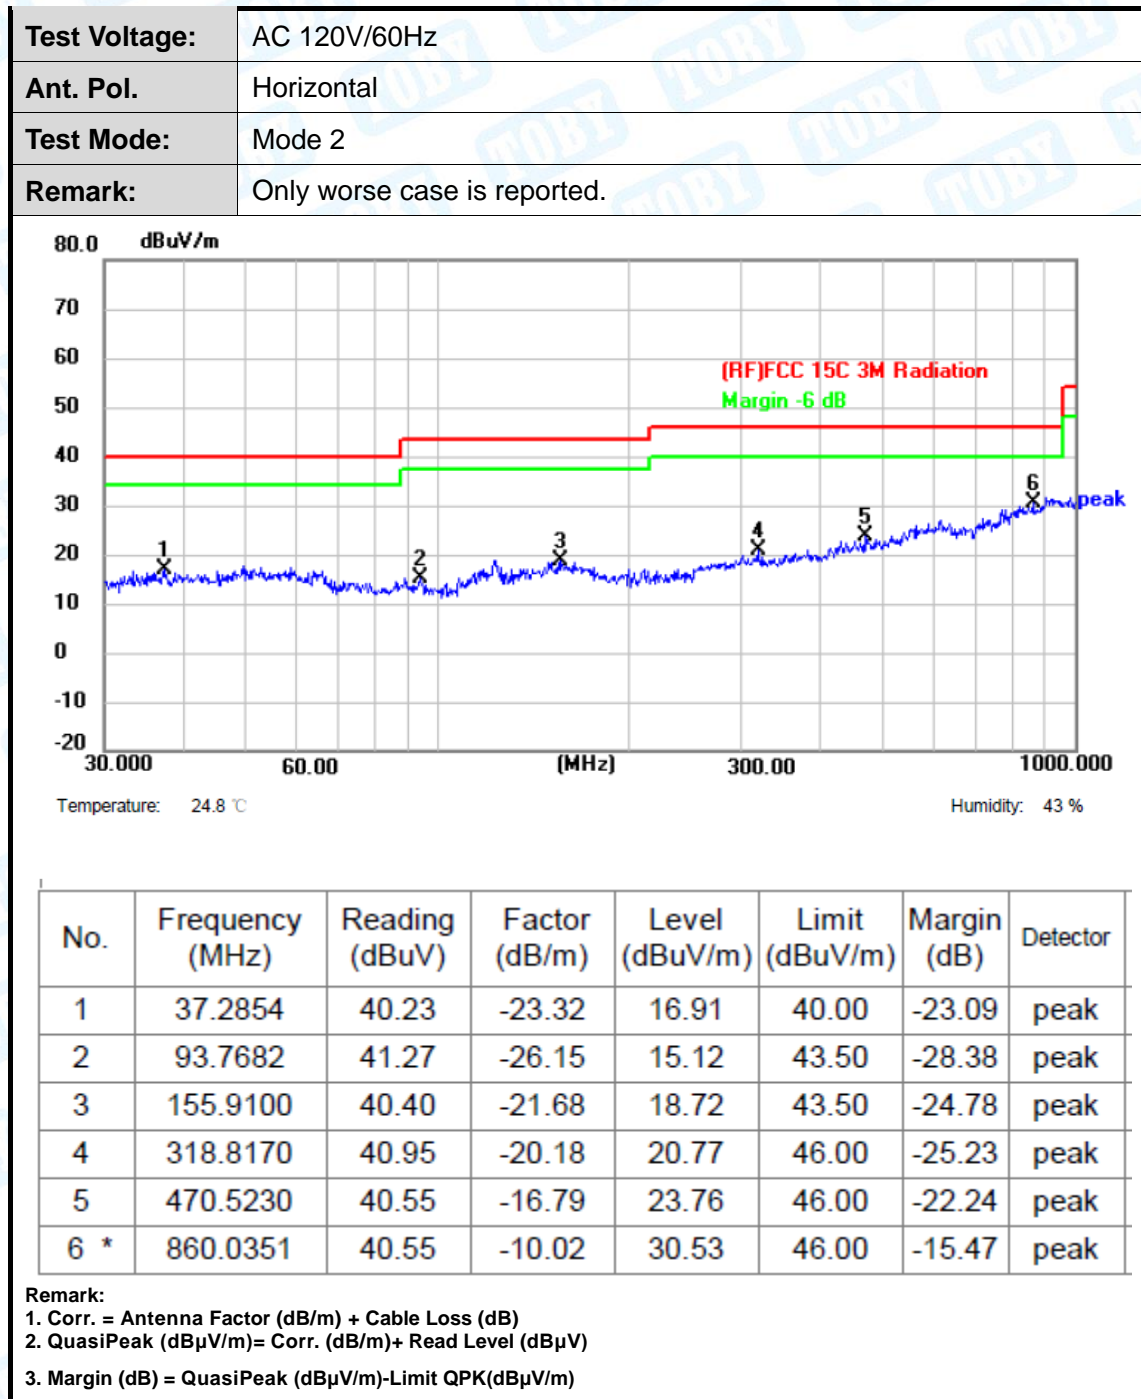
| Test Voltage: | AC 120V/60Hz |
|---|---|
| Ant. Pol. | Horizontal |
| Test Mode: | Mode 2 |
| Remark: | Only worse case is reported. |

80.0 dBuV/m
70
60
50
40
30
20
10
0
-10
-20
(RF)FCC 15C 3M Radiation
Margin -6 dB
peak
1 2 3 4 5 6
30.000 60.00 (MHz) 300.00 1000.000

Temperature: 24.8 ℃ Humidity: 43 %

| No. | Frequency (MHz) | Reading (dBuV) | Factor (dB/m) | Level (dBuV/m) | Limit (dBuV/m) | Margin (dB) | Detector |
|---|---|---|---|---|---|---|---|
| 1 | 37.2854 | 40.23 | -23.32 | 16.91 | 40.00 | -23.09 | peak |
| 2 | 93.7682 | 41.27 | -26.15 | 15.12 | 43.50 | -28.38 | peak |
| 3 | 155.9100 | 40.40 | -21.68 | 18.72 | 43.50 | -24.78 | peak |
| 4 | 318.8170 | 40.95 | -20.18 | 20.77 | 46.00 | -25.23 | peak |
| 5 | 470.5230 | 40.55 | -16.79 | 23.76 | 46.00 | -22.24 | peak |
| 6 * | 860.0351 | 40.55 | -10.02 | 30.53 | 46.00 | -15.47 | peak |

Remark:
1. Corr. = Antenna Factor (dB/m) + Cable Loss (dB)
2. QuasiPeak (dBμV/m)= Corr. (dB/m)+ Read Level (dBμV)
3. Margin (dB) = QuasiPeak (dBμV/m)-Limit QPK(dBμV/m)